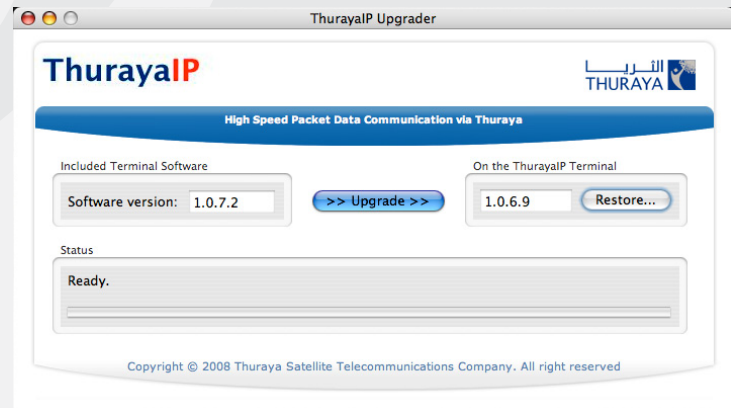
ThurayaIP Upgrader

ThurayaIP

الثريا
THURAYA

High Speed Packet Data Communication via Thuraya

Included Terminal Software

Software version: 1.0.7.2

>> Upgrade >>

On the ThurayaIP Terminal

1.0.6.9

Restore...

Status

Ready.

Copyright © 2008 Thuraya Satellite Telecommunications Company. All right reserved